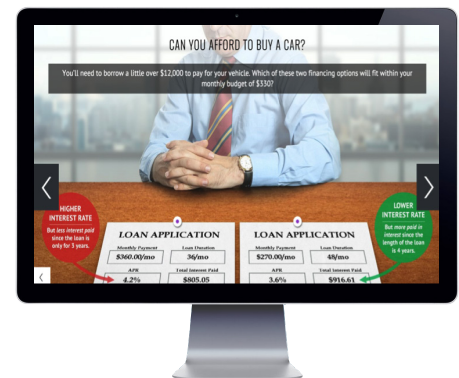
CAN YOU AFFORD TO BUY A CAR?

You'll need to borrow a little over $12,000 to pay for your vehicle. Which of these two financing options will fit within your monthly budget of $330?

HIGHER INTEREST RATE

But less interest paid since the loan is only for 3 years.

LOAN APPLICATION

| Monthly Payment | Loan Duration |
|---|---|
| $360.00/mo | 36/mo |
| APR | Total Interest Paid |
| 4.2% | $805.05 |

LOAN APPLICATION

| Monthly Payment | Loan Duration |
|---|---|
| $270.00/mo | 48/mo |
| APR | Total Interest Paid |
| 3.6% | $916.61 |

LOWER INTEREST RATE

But more paid in interest since the length of the loan is 4 years.